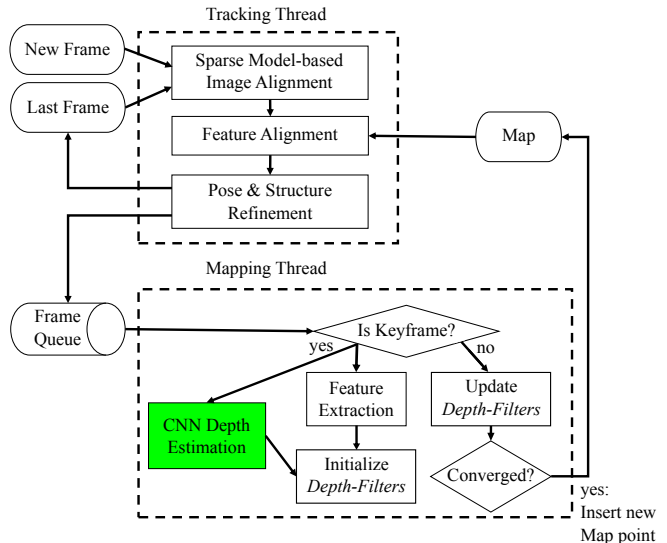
Tracking Thread

New Frame

Last Frame

Sparse Model-based Image Alignment

Feature Alignment

Map

Pose & Structure Refinement

Mapping Thread

Frame Queue

Is Keyframe?

yes

no

Feature Extraction

Update *Depth-Filters*

CNN Depth Estimation

Initialize *Depth-Filters*

Converged?

yes: Insert new Map point